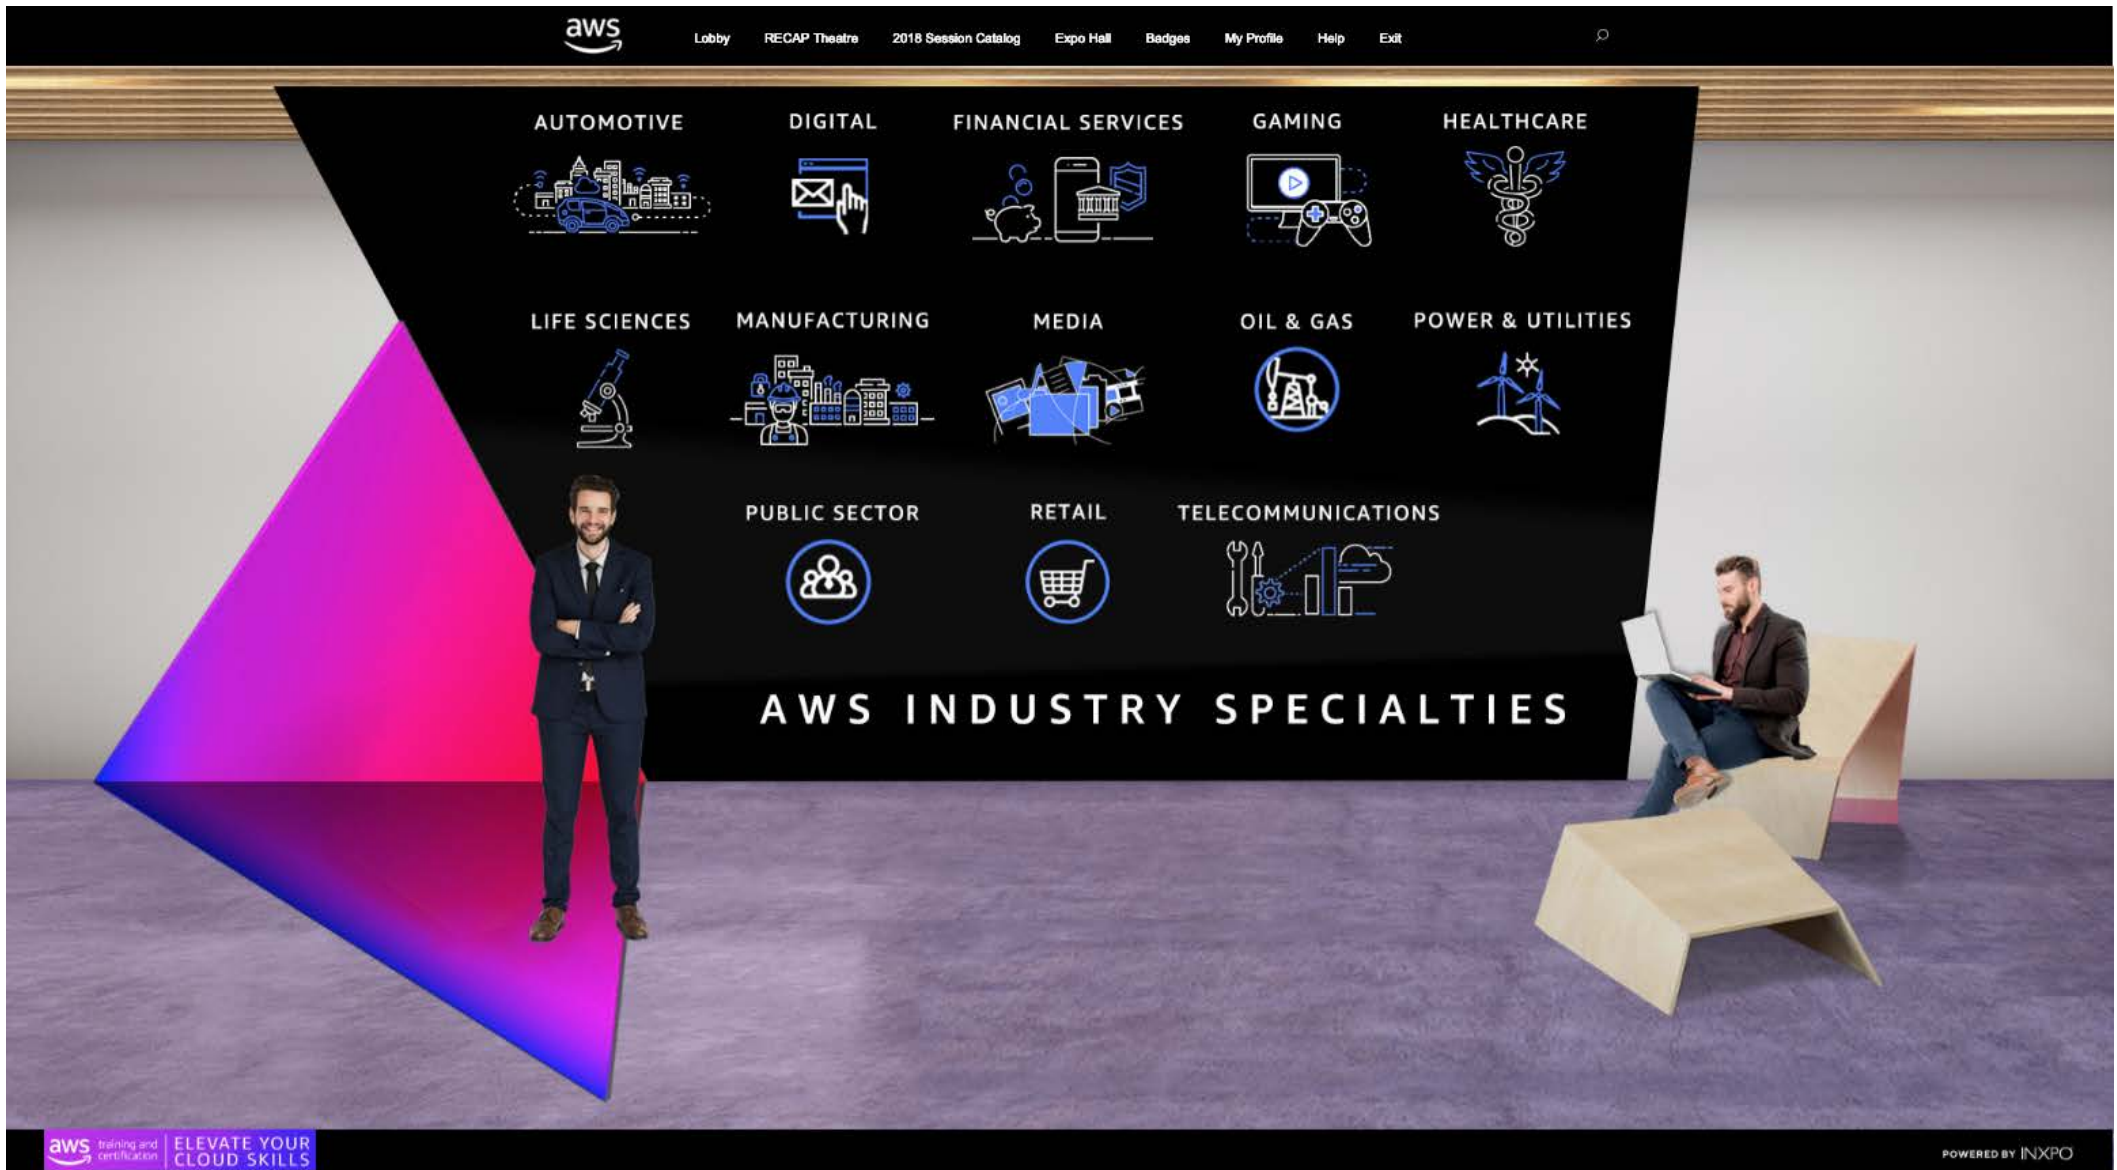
aws Lobby RECAP Theatre 2018 Session Catalog Expo Hall Badges My Profile Help Exit

AUTOMOTIVE

DIGITAL

FINANCIAL SERVICES

GAMING

HEALTHCARE

LIFE SCIENCES

MANUFACTURING

MEDIA

OIL & GAS

POWER & UTILITIES

PUBLIC SECTOR

RETAIL

TELECOMMUNICATIONS

AWS INDUSTRY SPECIALTIES

aws training and certification | ELEVATE YOUR CLOUD SKILLS

POWERED BY INXPO